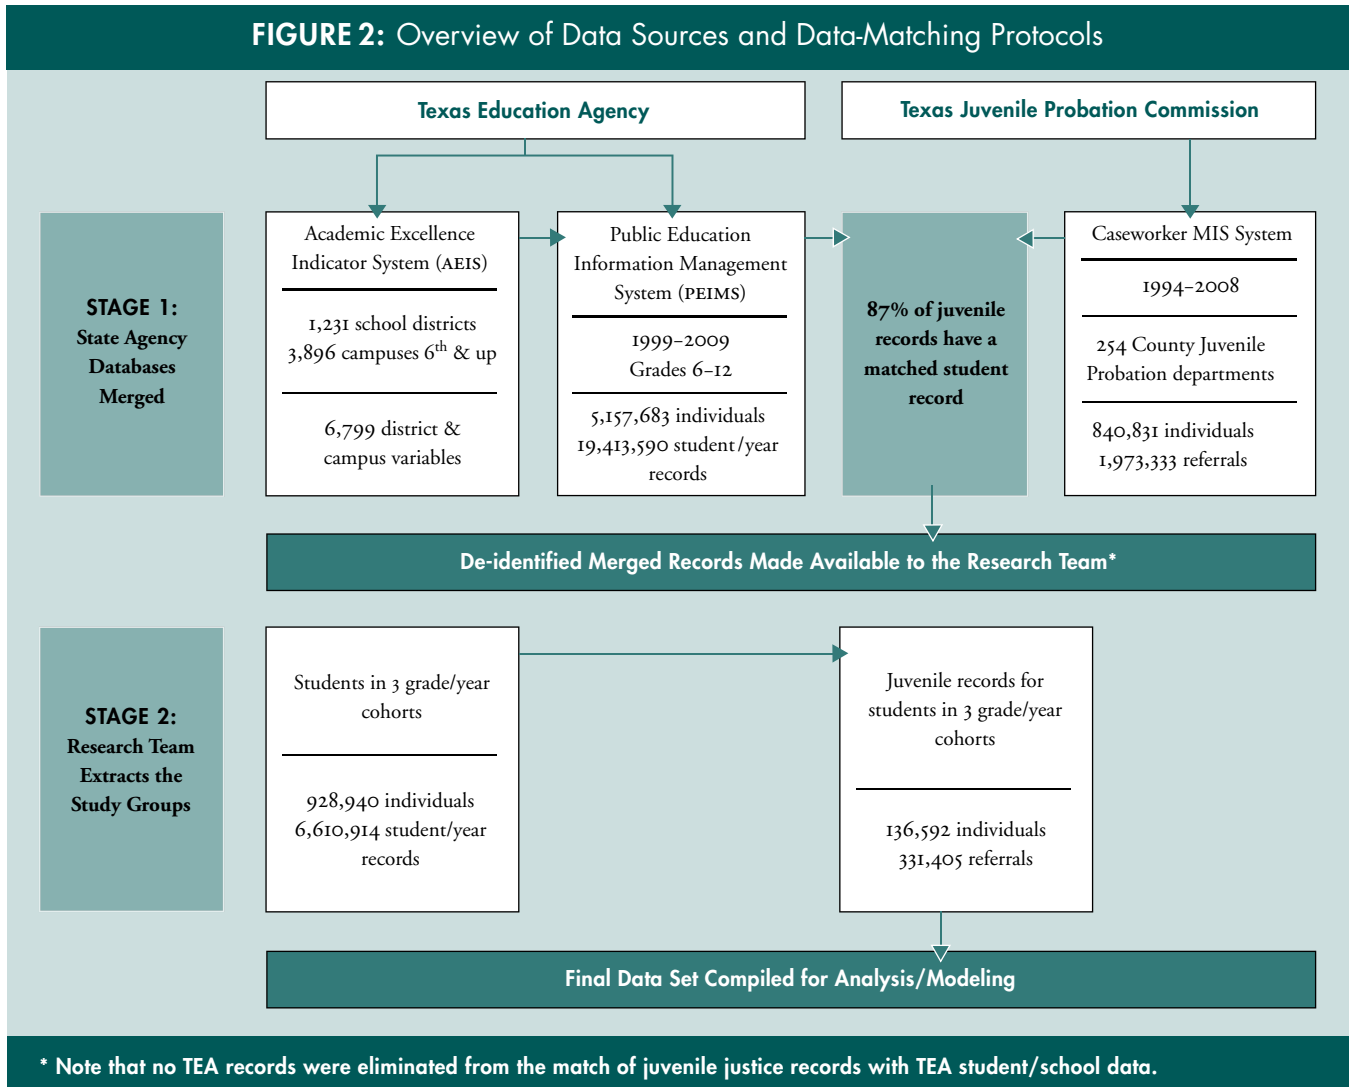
FIGURE 2: Overview of Data Sources and Data-Matching Protocols

Texas Education Agency

Texas Juvenile Probation Commission

STAGE 1:
State Agency Databases Merged

Academic Excellence Indicator System (AEIS)

1,231 school districts
3,896 campuses $6^{th}$ & up

6,799 district & campus variables

Public Education Information Management System (PEIMS)

1999–2009
Grades 6–12

5,157,683 individuals
19,413,590 student/year records

87% of juvenile records have a matched student record

Caseworker MIS System

1994–2008

254 County Juvenile Probation departments

840,831 individuals
1,973,333 referrals

De-identified Merged Records Made Available to the Research Team*

STAGE 2:
Research Team Extracts the Study Groups

Students in 3 grade/year cohorts

928,940 individuals
6,610,914 student/year records

Juvenile records for students in 3 grade/year cohorts

136,592 individuals
331,405 referrals

Final Data Set Compiled for Analysis/Modeling

* Note that no TEA records were eliminated from the match of juvenile justice records with TEA student/school data.